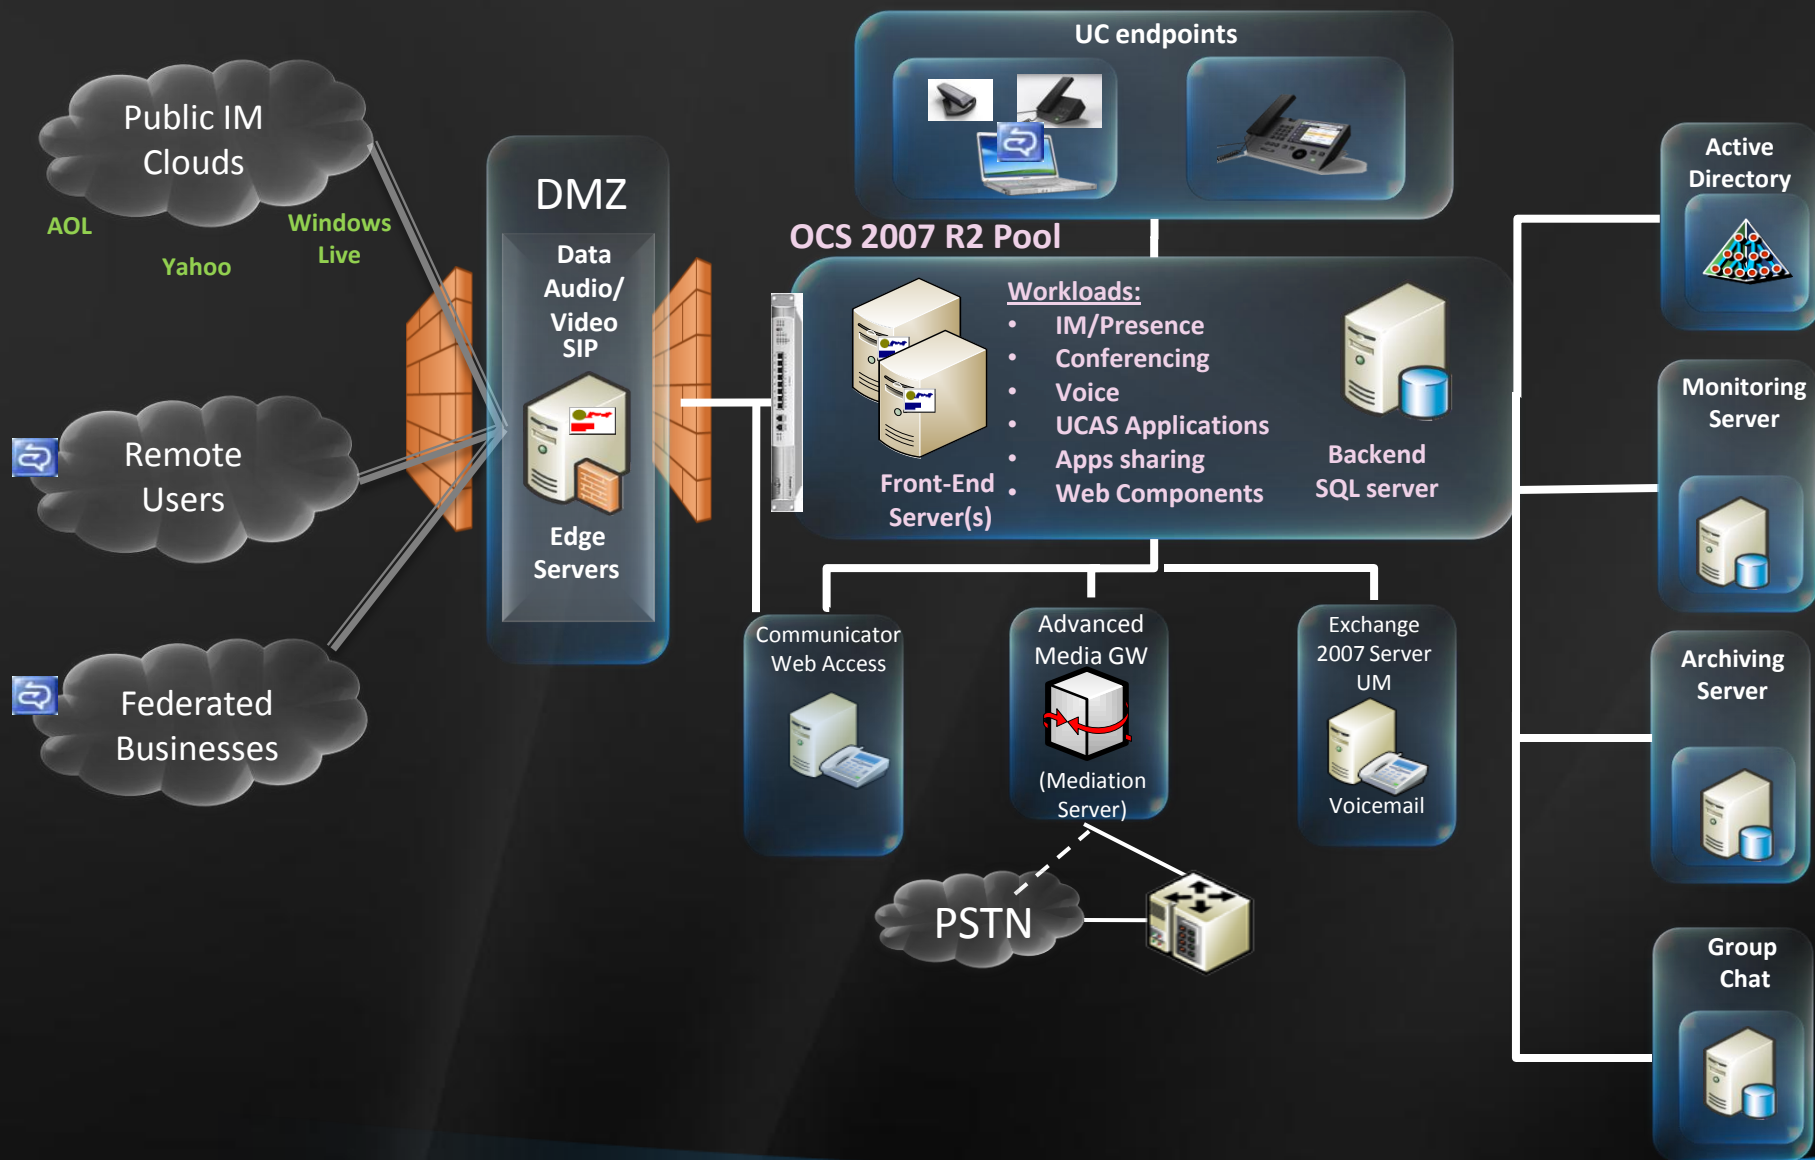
Public IM Clouds

AOL

Yahoo

Windows Live

Remote Users

Federated Businesses

DMZ

Data Audio/ Video SIP

Edge Servers

UC endpoints

OCS 2007 R2 Pool

Workloads:
- IM/Presence
- Conferencing
- Voice
- UCAS Applications
- Apps sharing
- Web Components

Front-End Server(s)

Backend SQL server

Communicator Web Access

Advanced Media GW

(Mediation Server)

Exchange 2007 Server UM

Voicemail

PSTN

Active Directory

Monitoring Server

Archiving Server

Group Chat